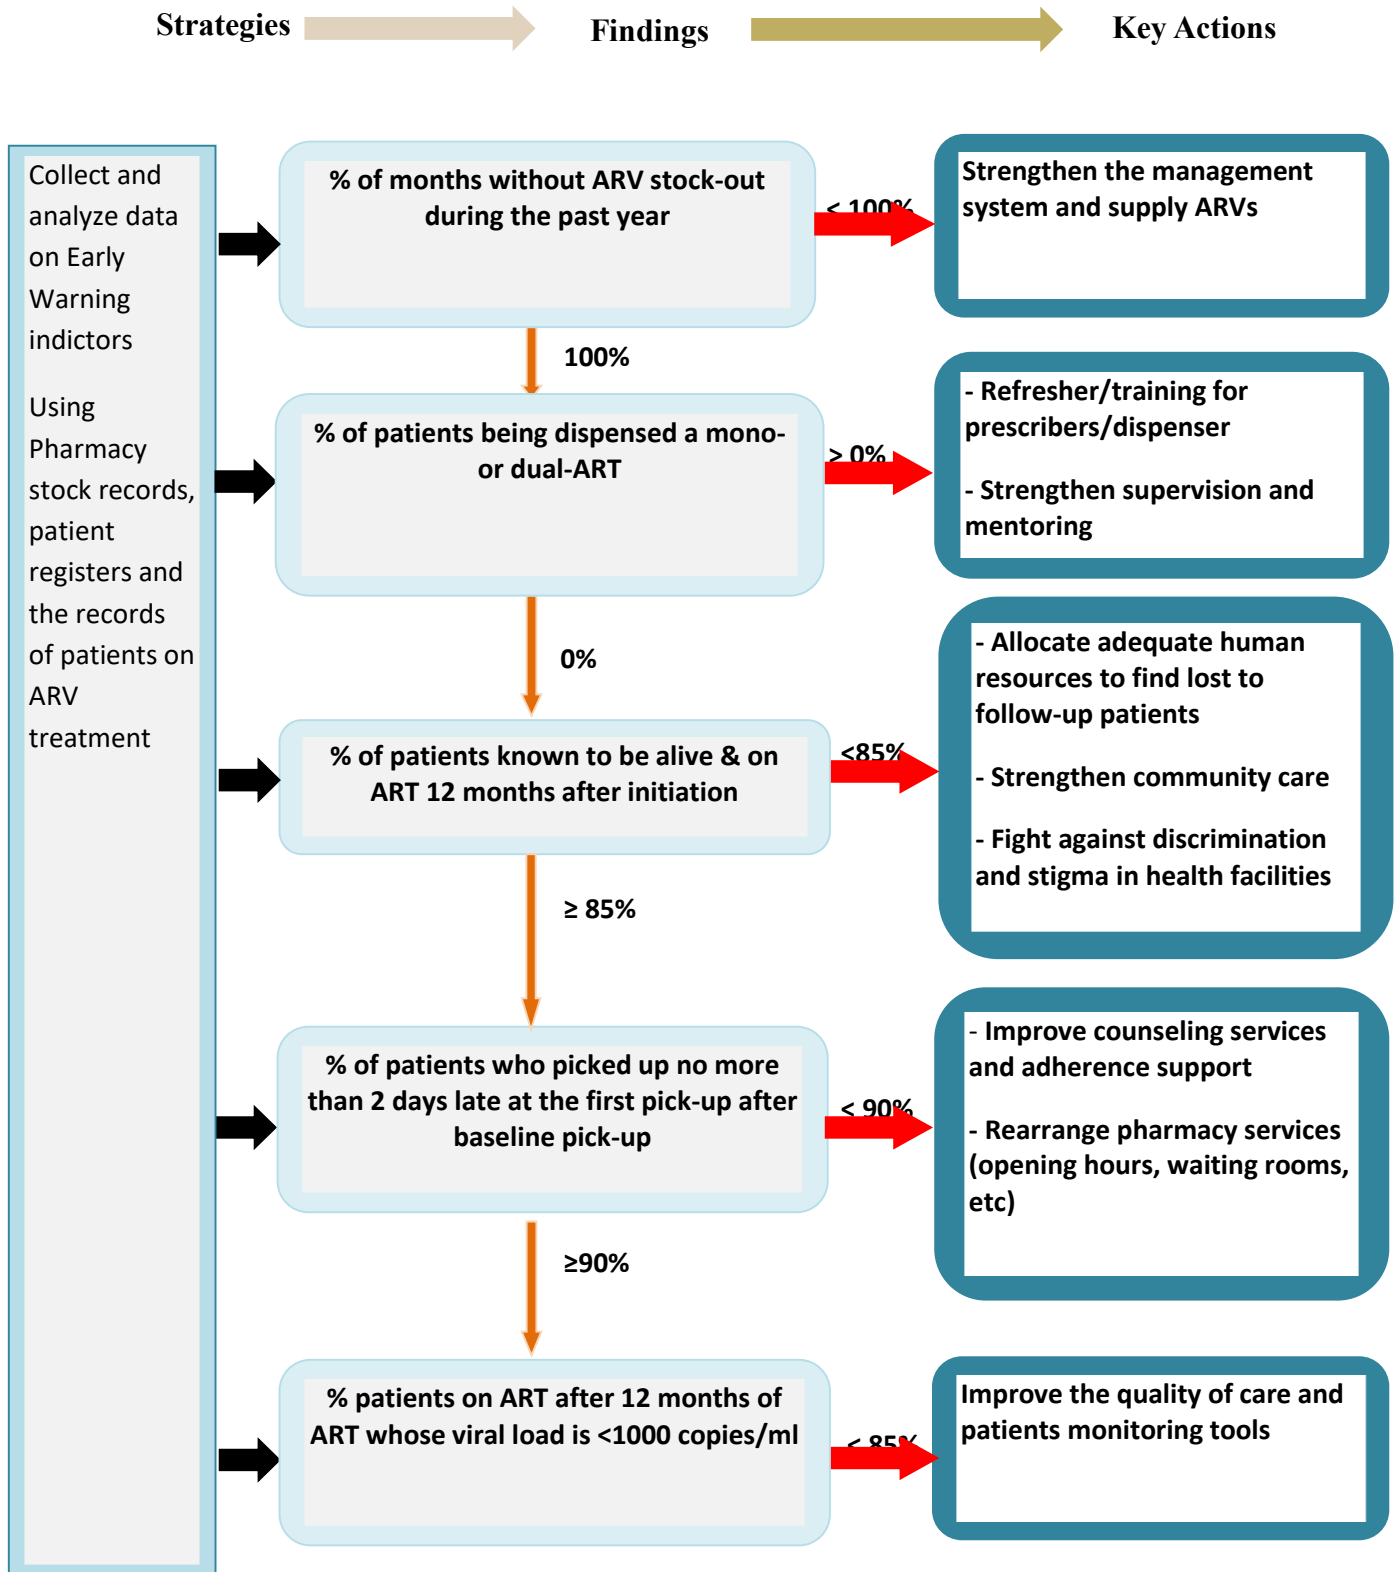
Strategies Findings Key Actions

Collect and analyze data on Early Warning indictors

Using Pharmacy stock records, patient registers and the records of patients on ARV treatment

% of months without ARV stock-out during the past year

< 100%

Strengthen the management system and supply ARVs

100%

% of patients being dispensed a mono- or dual-ART

> 0%

- Refresher/training for prescribers/dispenser

- Strengthen supervision and mentoring

0%

% of patients known to be alive & on ART 12 months after initiation

<85%

- Allocate adequate human resources to find lost to follow-up patients

- Strengthen community care

- Fight against discrimination and stigma in health facilities

≥ 85%

% of patients who picked up no more than 2 days late at the first pick-up after baseline pick-up

< 90%

- Improve counseling services and adherence support

- Rearrange pharmacy services (opening hours, waiting rooms, etc)

≥90%

% patients on ART after 12 months of ART whose viral load is <1000 copies/ml

< 85%

Improve the quality of care and patients monitoring tools